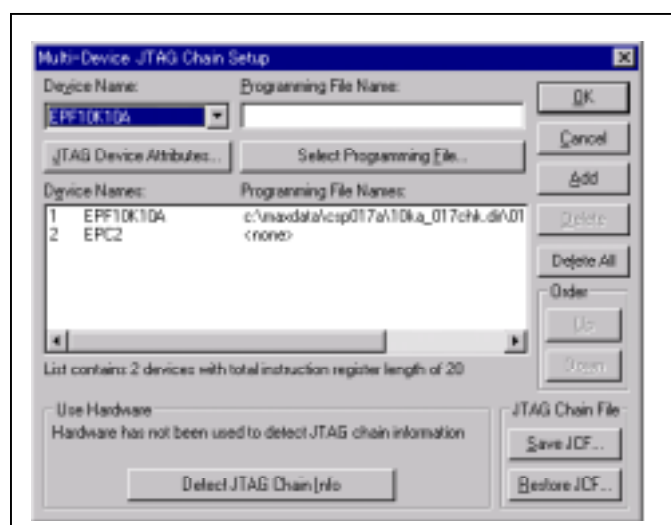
Multi-Device JTAG Chain Setup

Device Name:

EPF10K10A

Programming File Name:

OK

Cancel

JTAG Device Attributes...

Select Programming File...

Add

Device Names:

Programming File Names:

| | | |
|---|---|---|
| 1 | EPF10K10A | c:\maxdata\csp017a\10ka_017chk.dir\01 |
| 2 | EPC2 | <none> |

Delete

Delete All

Order

Up

Down

List contains 2 devices with total instruction register length of 20

Use Hardware

Hardware has not been used to detect JTAG chain information

Detect JTAG Chain Info

JTAG Chain File

Save JCF...

Restore JCF...